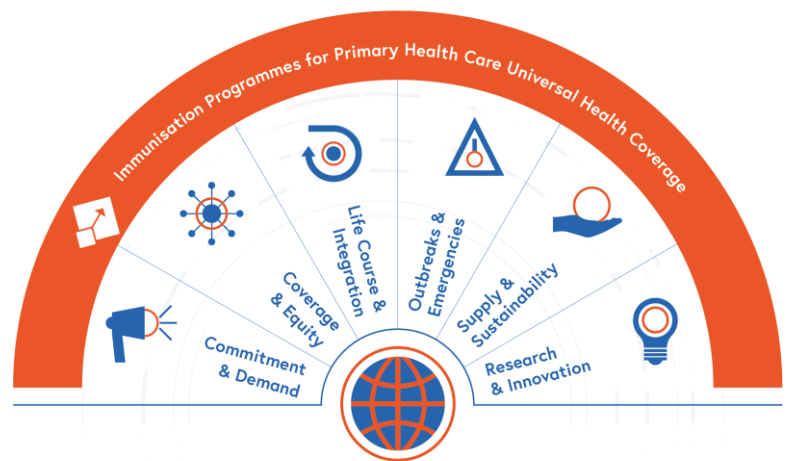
Immunisation Programmes for Primary Health Care Universal Health Coverage

Commitment & Demand

Coverage & Equity

Life Course & Integration

Outbreaks & Emergencies

Supply & Sustainability

Research & Innovation